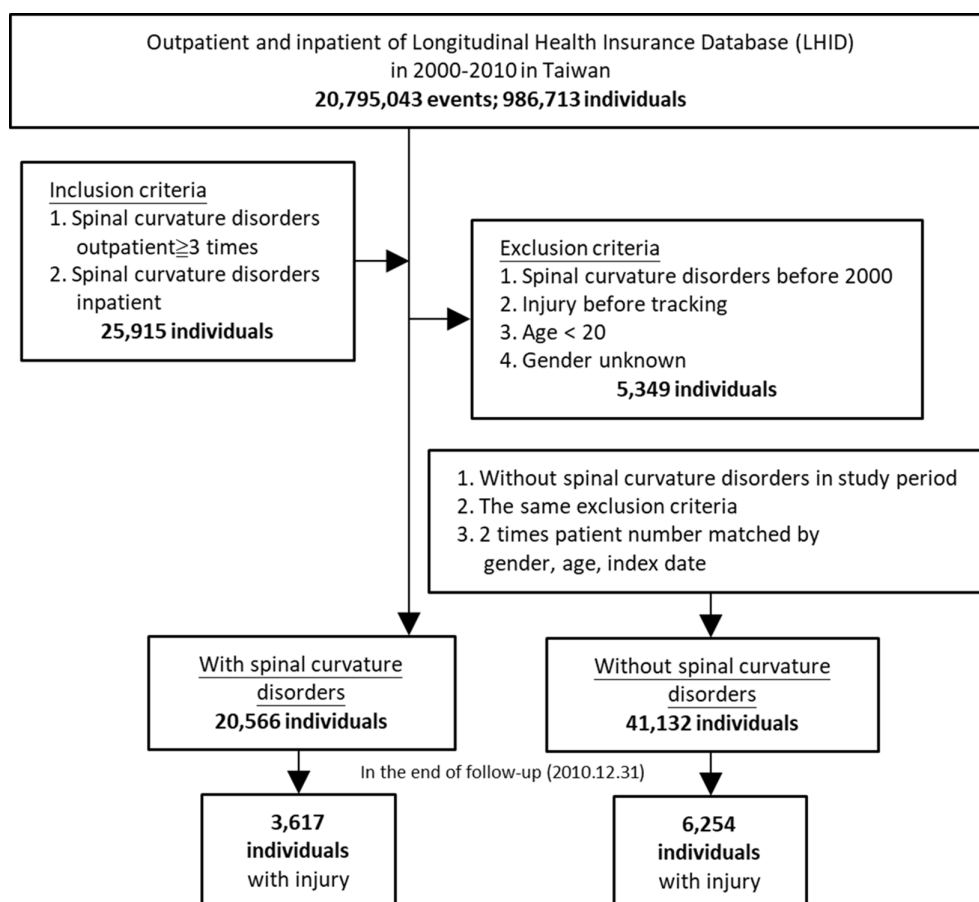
Outpatient and inpatient of Longitudinal Health Insurance Database (LHID) in 2000-2010 in Taiwan
**20,795,043 events; 986,713 individuals**

Inclusion criteria
1. Spinal curvature disorders outpatient$\geqq$3 times
2. Spinal curvature disorders inpatient
**25,915 individuals**

Exclusion criteria
1. Spinal curvature disorders before 2000
2. Injury before tracking
3. Age < 20
4. Gender unknown
**5,349 individuals**

1. Without spinal curvature disorders in study period
2. The same exclusion criteria
3. 2 times patient number matched by gender, age, index date

With spinal curvature disorders
**20,566 individuals**

Without spinal curvature disorders
**41,132 individuals**

In the end of follow-up (2010.12.31)

**3,617 individuals** with injury

**6,254 individuals** with injury